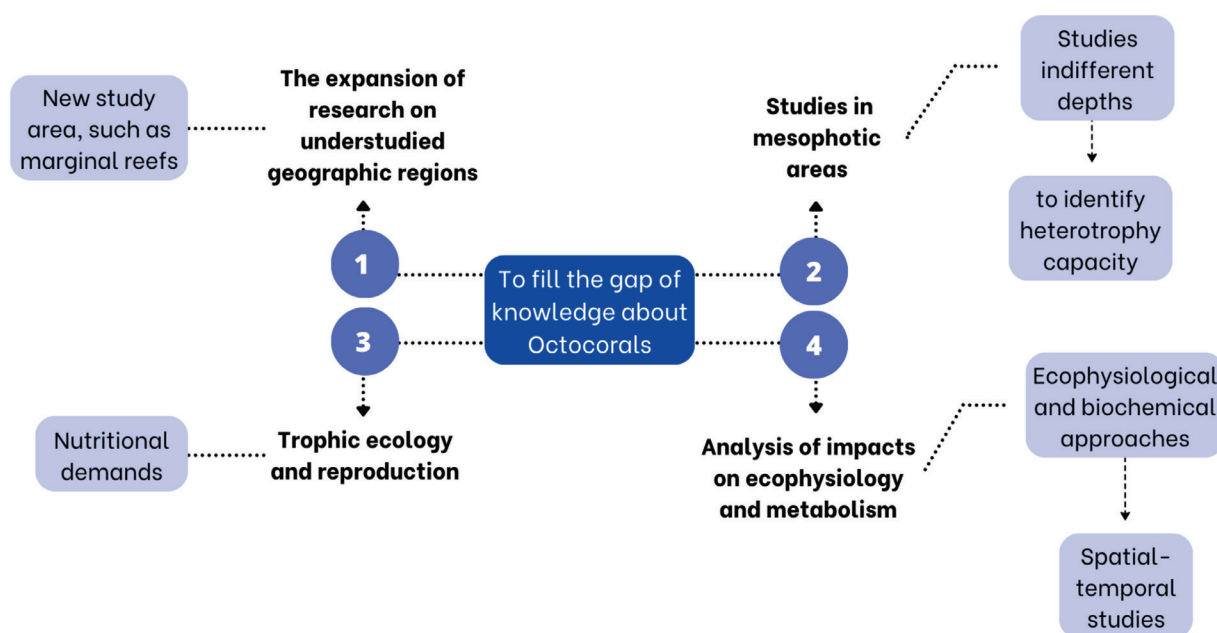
To fill the gap of knowledge about Octocorals

1

The expansion of research on understudied geographic regions

New study area, such as marginal reefs

2

Studies in mesophotic areas

Studies indifferent depths

to identify heterotrophy capacity

3

Trophic ecology and reproduction

Nutritional demands

4

Analysis of impacts on ecophysiology and metabolism

Ecophysiological and biochemical approaches

Spatial-temporal studies